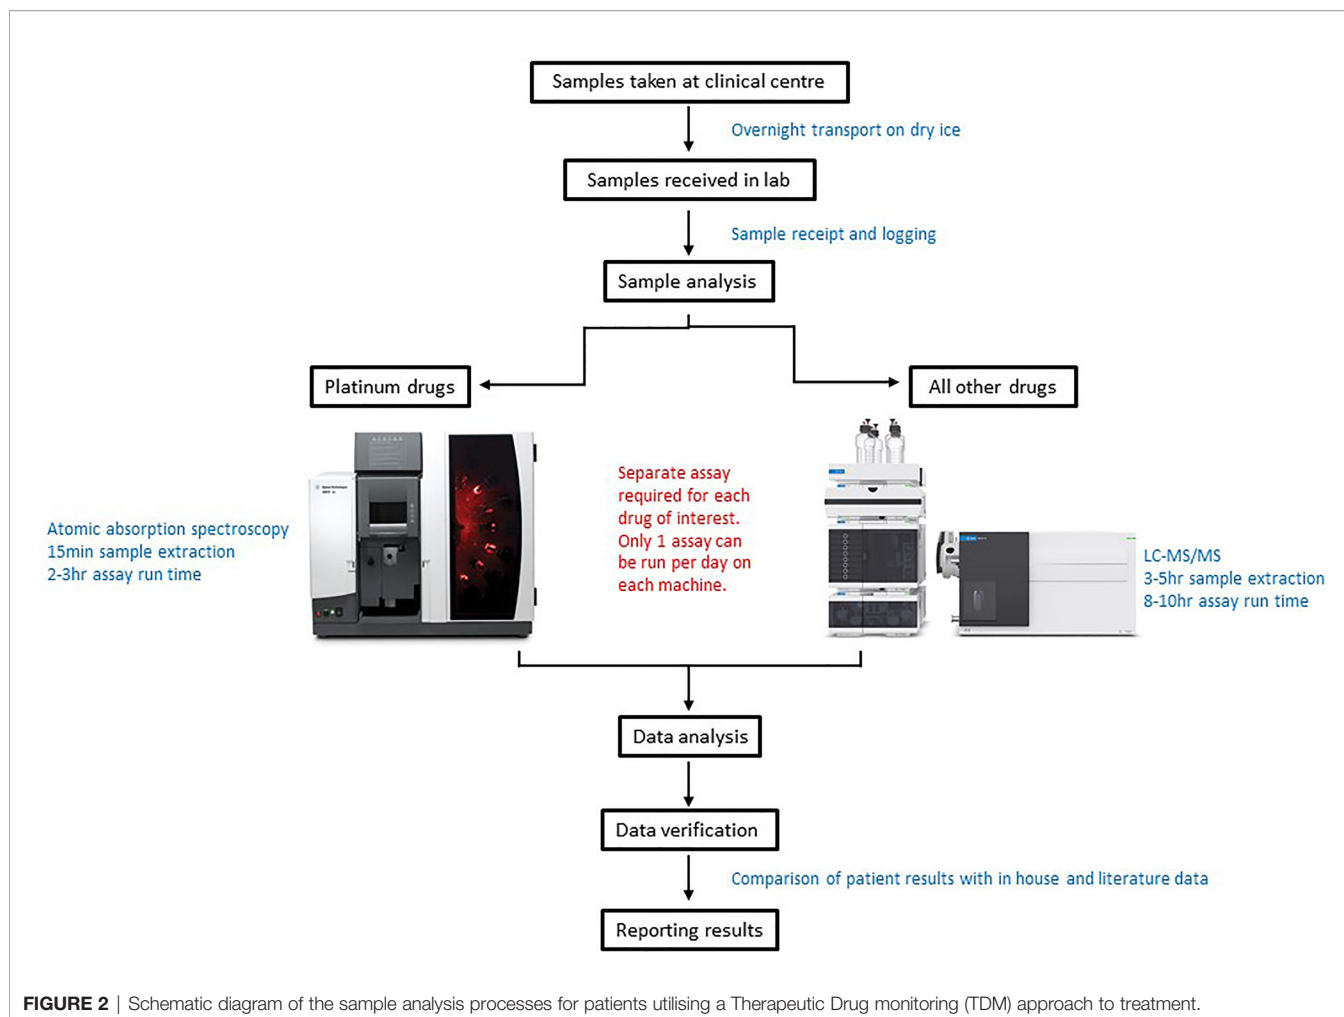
Samples taken at clinical centre

Overnight transport on dry ice

Samples received in lab

Sample receipt and logging

Sample analysis

Platinum drugs

All other drugs

Atomic absorption spectroscopy
15min sample extraction
2-3hr assay run time

Separate assay required for each drug of interest. Only 1 assay can be run per day on each machine.

LC-MS/MS
3-5hr sample extraction
8-10hr assay run time

Data analysis

Data verification

Comparison of patient results with in house and literature data

Reporting results

FIGURE 2 | Schematic diagram of the sample analysis processes for patients utilising a Therapeutic Drug monitoring (TDM) approach to treatment.